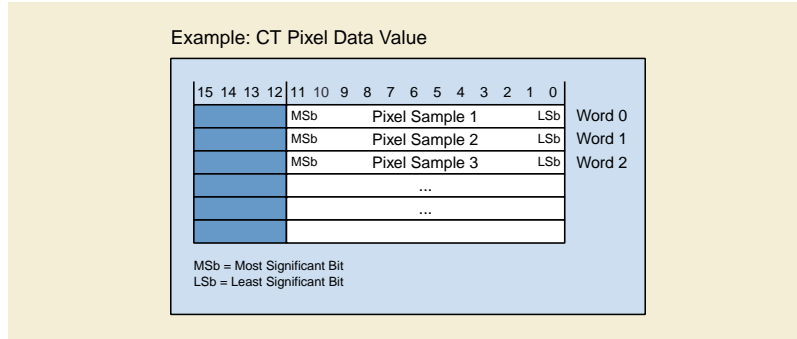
Example: CT Pixel Data Value

| 15 14 13 12 | 11 10 9 8 7 6 5 4 3 2 1 0 | |
|---|---|---|
| | MSb Pixel Sample 1 LSb | Word 0 |
| | MSb Pixel Sample 2 LSb | Word 1 |
| | MSb Pixel Sample 3 LSb | Word 2 |
| | ... | |
| | ... | |
| | | |

MSb = Most Significant Bit
LSb = Least Significant Bit